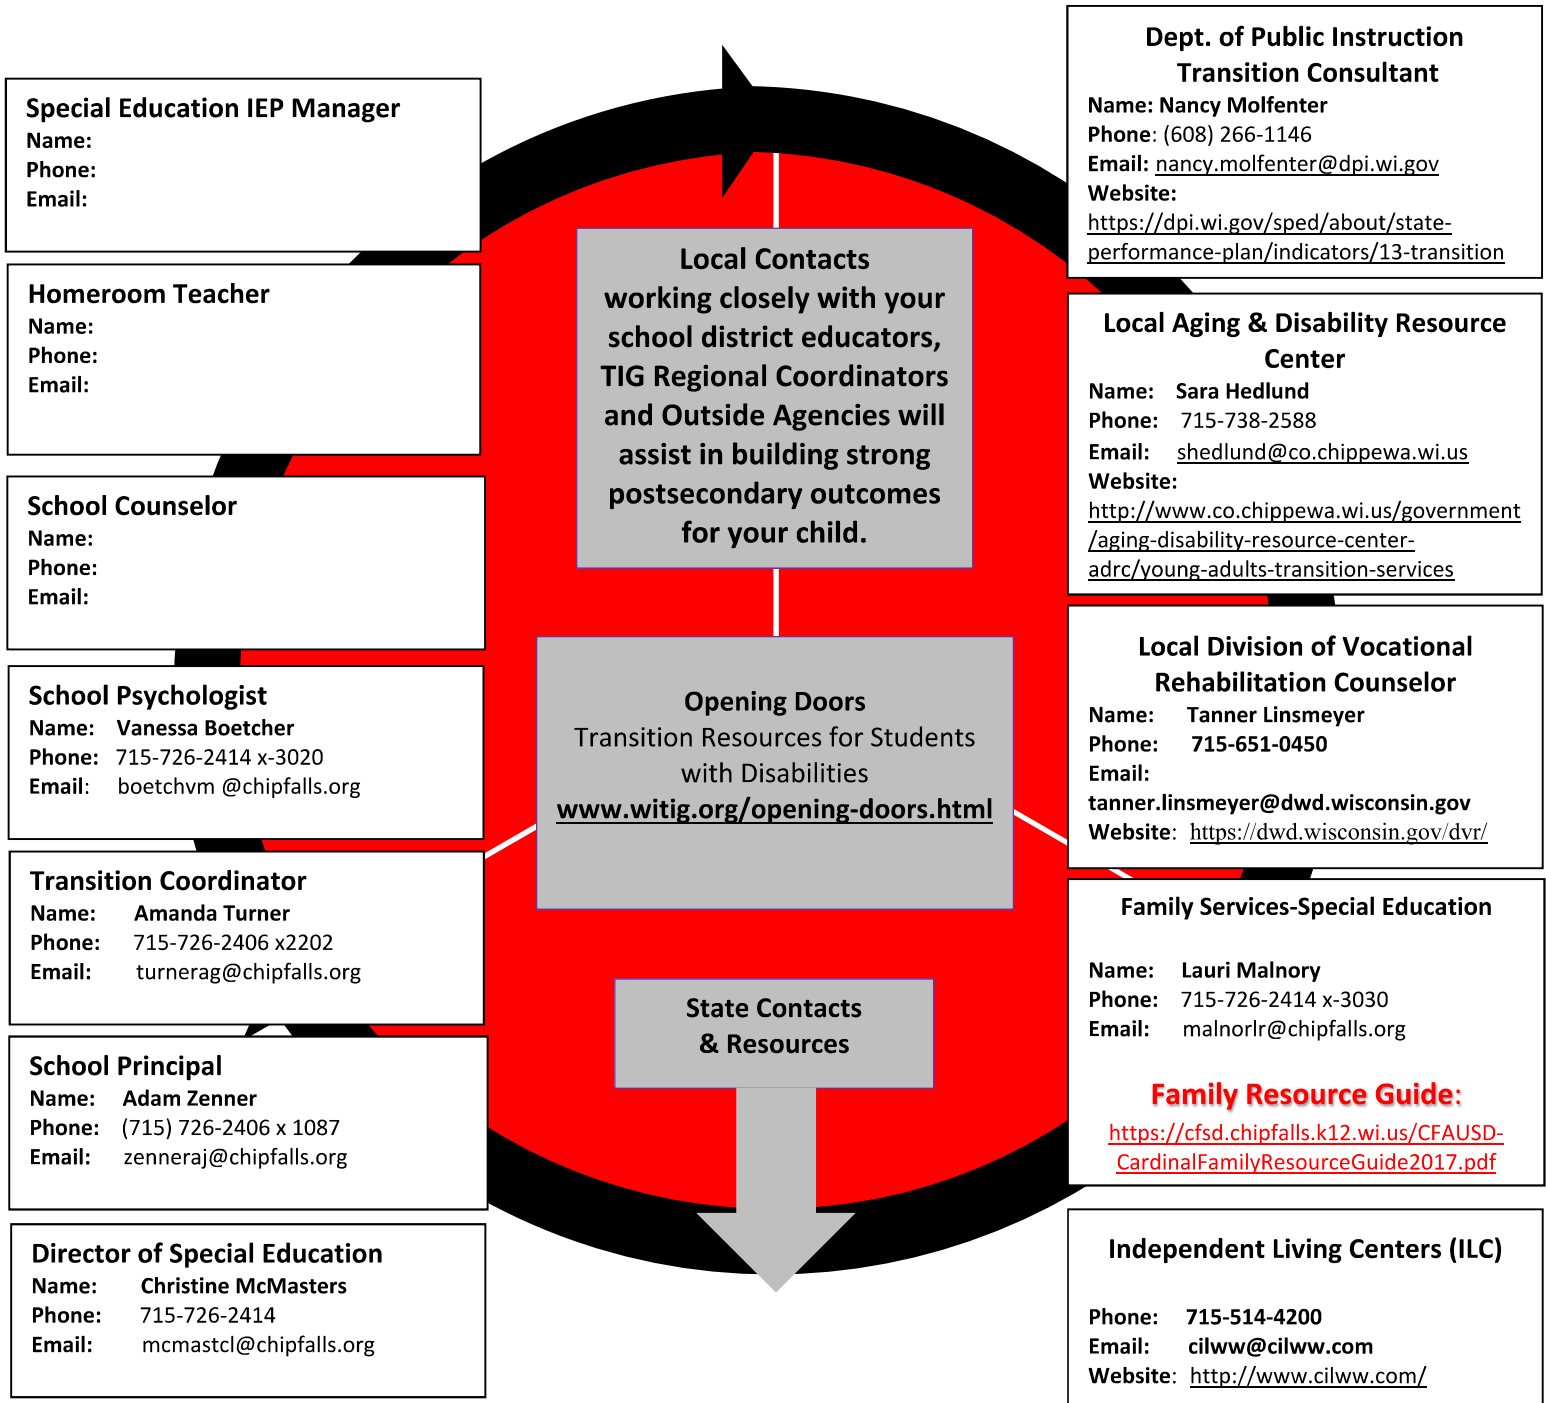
Special Education IEP Manager
Name:
Phone:
Email:

Homeroom Teacher
Name:
Phone:
Email:

School Counselor
Name:
Phone:
Email:

School Psychologist
Name: Vanessa Boetcher
Phone: 715-726-2414 x-3020
Email: boetchvm @chipfalls.org

Transition Coordinator
Name: Amanda Turner
Phone: 715-726-2406 x2202
Email: turnerag@chipfalls.org

School Principal
Name: Adam Zenner
Phone: (715) 726-2406 x 1087
Email: zenneraj@chipfalls.org

Director of Special Education
Name: Christine McMasters
Phone: 715-726-2414
Email: mcmastcl@chipfalls.org

Local Contacts working closely with your school district educators, TIG Regional Coordinators and Outside Agencies will assist in building strong postsecondary outcomes for your child.

Opening Doors
Transition Resources for Students with Disabilities
www.witig.org/opening-doors.html

State Contacts & Resources

Dept. of Public Instruction Transition Consultant
Name: Nancy Molfenter
Phone: (608) 266-1146
Email: nancy.molfenter@dpi.wi.gov
Website: https://dpi.wi.gov/sped/about/state-performance-plan/indicators/13-transition

Local Aging & Disability Resource Center
Name: Sara Hedlund
Phone: 715-738-2588
Email: shedlund@co.chippewa.wi.us
Website: http://www.co.chippewa.wi.us/government/aging-disability-resource-center-adrc/young-adults-transition-services

Local Division of Vocational Rehabilitation Counselor
Name: Tanner Linsmeyer
Phone: 715-651-0450
Email: tanner.linsmeyer@dwd.wisconsin.gov
Website: https://dwd.wisconsin.gov/dvr/

Family Services-Special Education
Name: Lauri Malnory
Phone: 715-726-2414 x-3030
Email: malnorlr@chipfalls.org

Family Resource Guide:
https://cfsd.chipfalls.k12.wi.us/CFAUSD-CardinalFamilyResourceGuide2017.pdf

Independent Living Centers (ILC)
Phone: 715-514-4200
Email: cilww@cilww.com
Website: http://www.cilww.com/